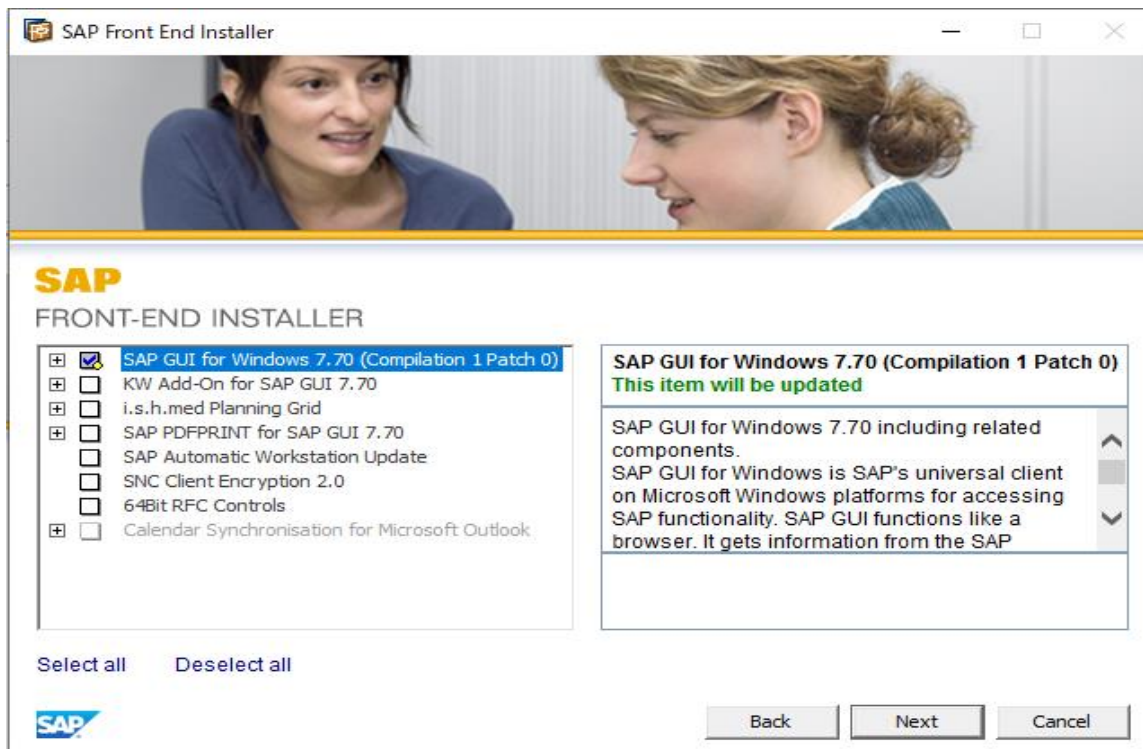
SAP Front End Installer

SAP
FRONT-END INSTALLER

SAP GUI for Windows 7.70 (Compilation 1 Patch 0)
KW Add-On for SAP GUI 7.70
i.s.h.med Planning Grid
SAP PDFPRINT for SAP GUI 7.70
SAP Automatic Workstation Update
SNC Client Encryption 2.0
64Bit RFC Controls
Calendar Synchronisation for Microsoft Outlook

SAP GUI for Windows 7.70 (Compilation 1 Patch 0)
This item will be updated

SAP GUI for Windows 7.70 including related components.
SAP GUI for Windows is SAP's universal client on Microsoft Windows platforms for accessing SAP functionality. SAP GUI functions like a browser. It gets information from the SAP

Select all Deselect all

SAP

Back Next Cancel